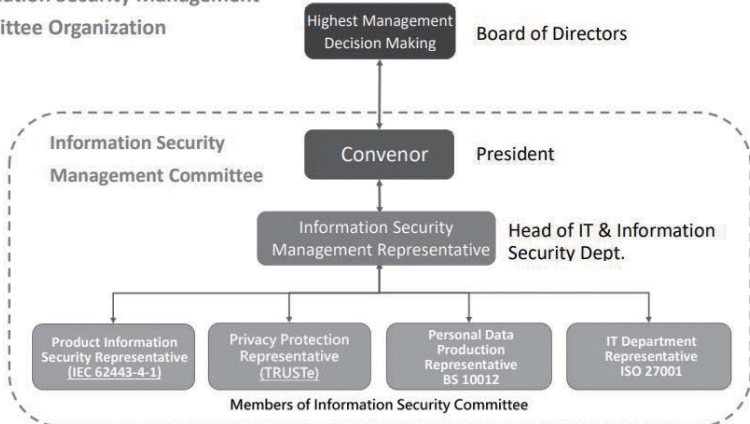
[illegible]ation Security Management
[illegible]ittee Organization

Highest Management Decision Making

Board of Directors

Information Security Management Committee

Convenor

President

Information Security Management Representative

Head of IT & Information Security Dept.

Product Information Security Representative (IEC 62443-4-1)

Privacy Protection Representative (TRUSTe)

Personal Data Production Representative BS 10012

IT Department Representative ISO 27001

Members of Information Security Committee